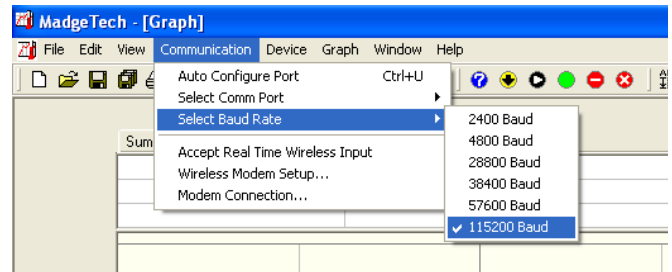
MadgeTech - [Graph]

File Edit View Communication Device Graph Window Help

Auto Configure Port Ctrl+U
Select Comm Port
Select Baud Rate

Accept Real Time Wireless Input
Wireless Modem Setup...
Modem Connection...

2400 Baud
4800 Baud
28800 Baud
38400 Baud
57600 Baud
✔ 115200 Baud

Sum